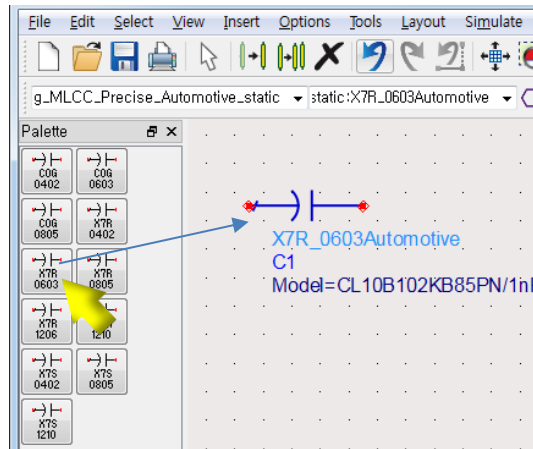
File Edit Select View Insert Options Tools Layout Simulate

g_MLCC_Precise_Automotive_static static:X7R_0603Automotive

Palette

C0G 0402
C0G 0603
C0G 0805
X7R 0402
X7R 0603
X7R 0805
X7R 1206
1210
X7S 0402
X7S 0805
X7S 1210

X7R_0603Automotive
C1
Model=CL10B102KB85PN/1n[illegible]